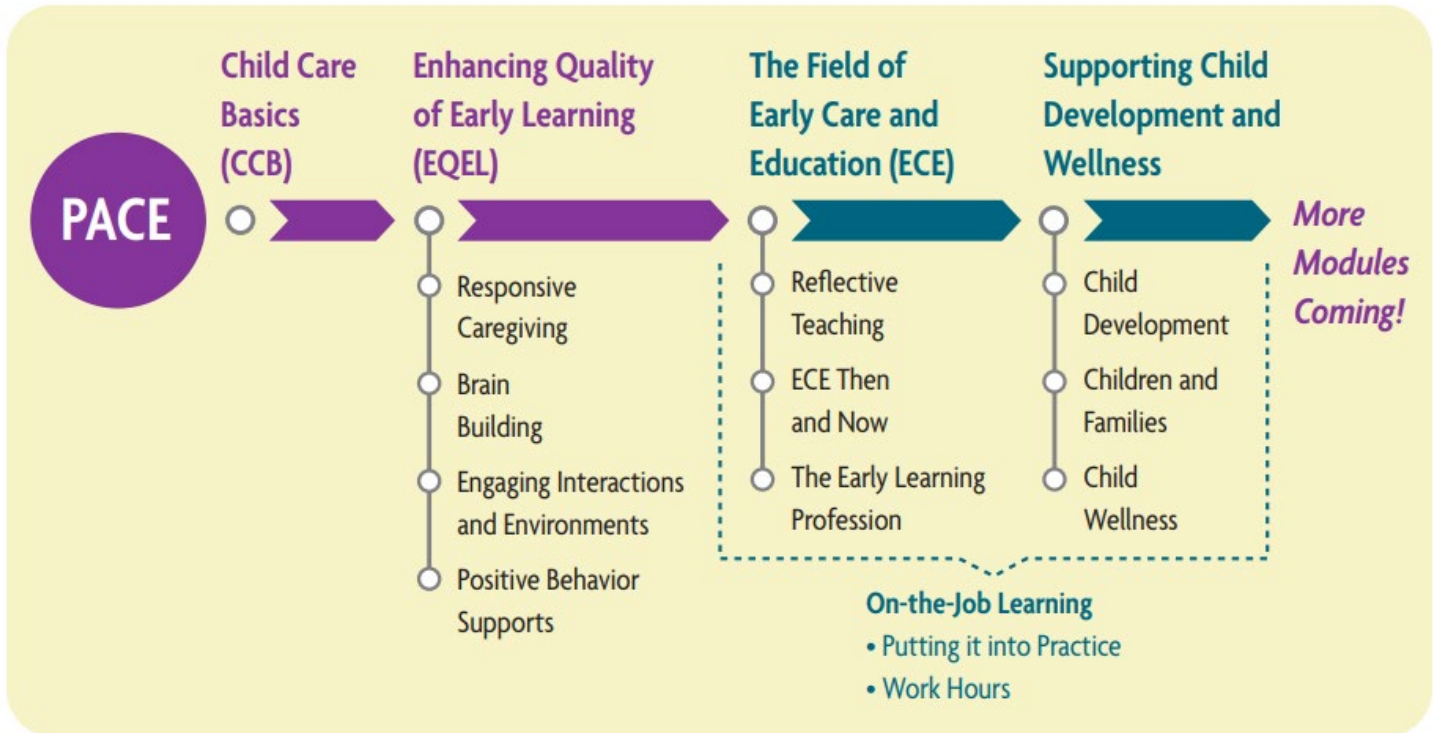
PACE

Child Care Basics (CCB)

Enhancing Quality of Early Learning (EQEL)

Responsive Caregiving

Brain Building

Engaging Interactions and Environments

Positive Behavior Supports

The Field of Early Care and Education (ECE)

Reflective Teaching

ECE Then and Now

The Early Learning Profession

Supporting Child Development and Wellness

Child Development

Children and Families

Child Wellness

More Modules Coming!

On-the-Job Learning
• Putting it into Practice
• Work Hours